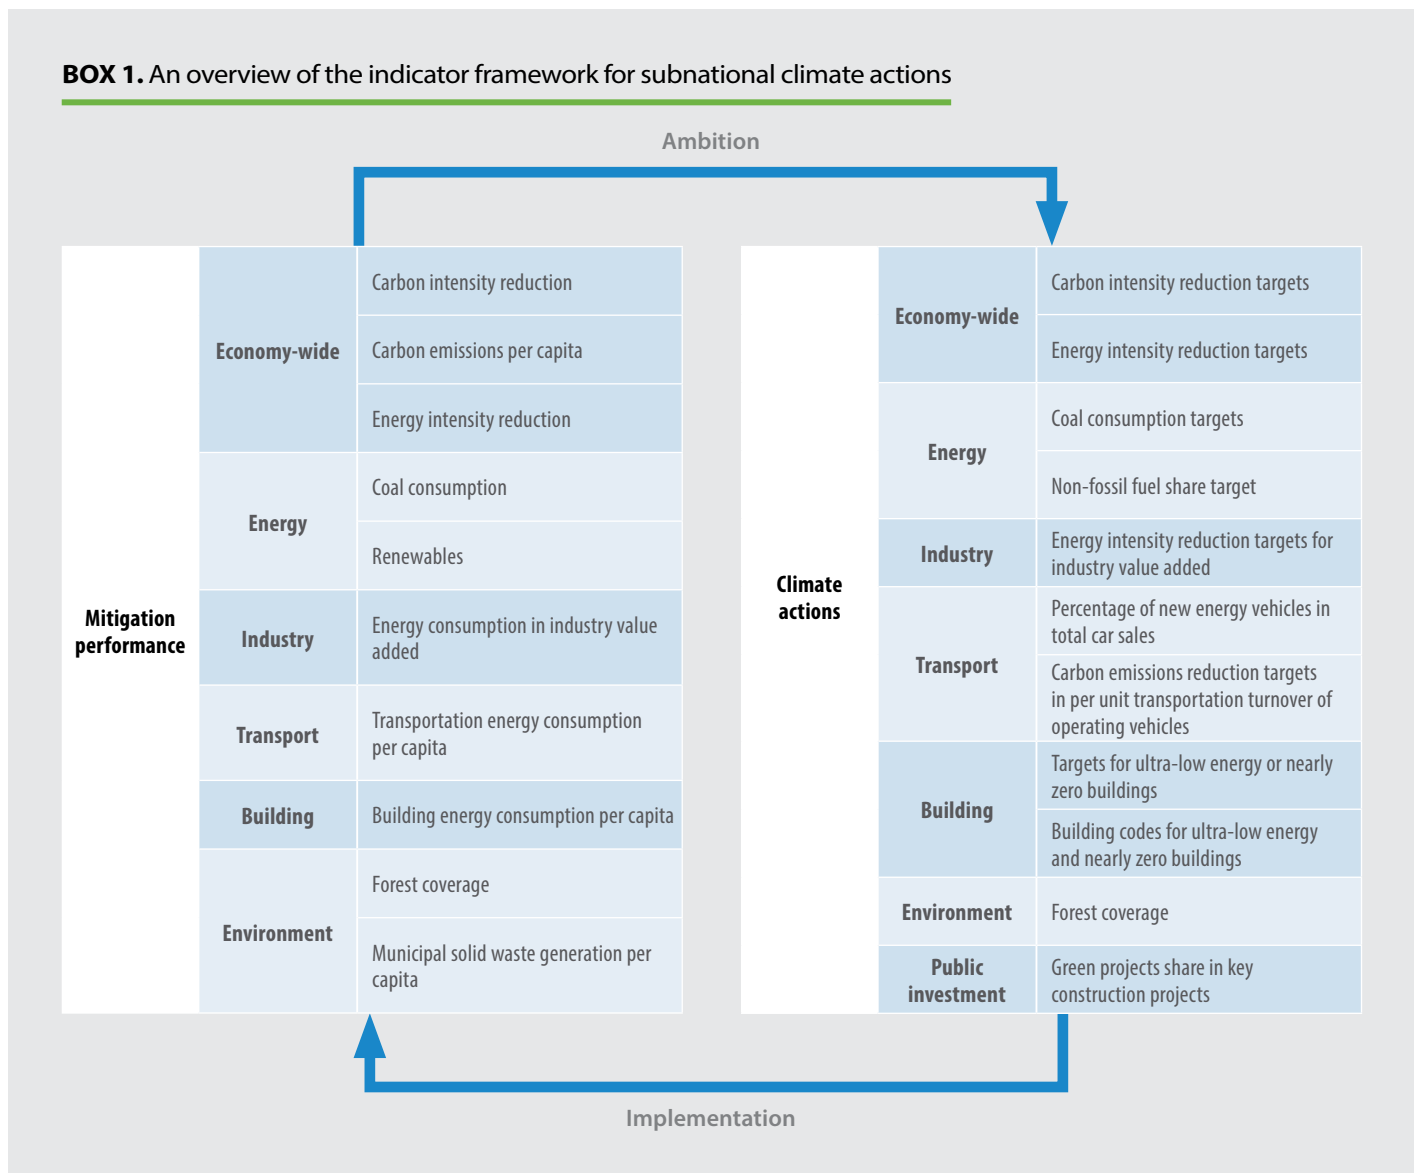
**BOX 1.** An overview of the indicator framework for subnational climate actions

Ambition

| Mitigation performance | Economy-wide | Carbon intensity reduction |
|---|---|---|
| | | Carbon emissions per capita |
| | | Energy intensity reduction |
| | Energy | Coal consumption |
| | | Renewables |
| | Industry | Energy consumption in industry value added |
| | Transport | Transportation energy consumption per capita |
| | Building | Building energy consumption per capita |
| | Environment | Forest coverage |
| | | Municipal solid waste generation per capita |

| Climate actions | Economy-wide | Carbon intensity reduction targets |
|---|---|---|
| | | Energy intensity reduction targets |
| | Energy | Coal consumption targets |
| | | Non-fossil fuel share target |
| | Industry | Energy intensity reduction targets for industry value added |
| | Transport | Percentage of new energy vehicles in total car sales |
| | | Carbon emissions reduction targets in per unit transportation turnover of operating vehicles |
| | Building | Targets for ultra-low energy or nearly zero buildings |
| | | Building codes for ultra-low energy and nearly zero buildings |
| | Environment | Forest coverage |
| | Public investment | Green projects share in key construction projects |

Implementation